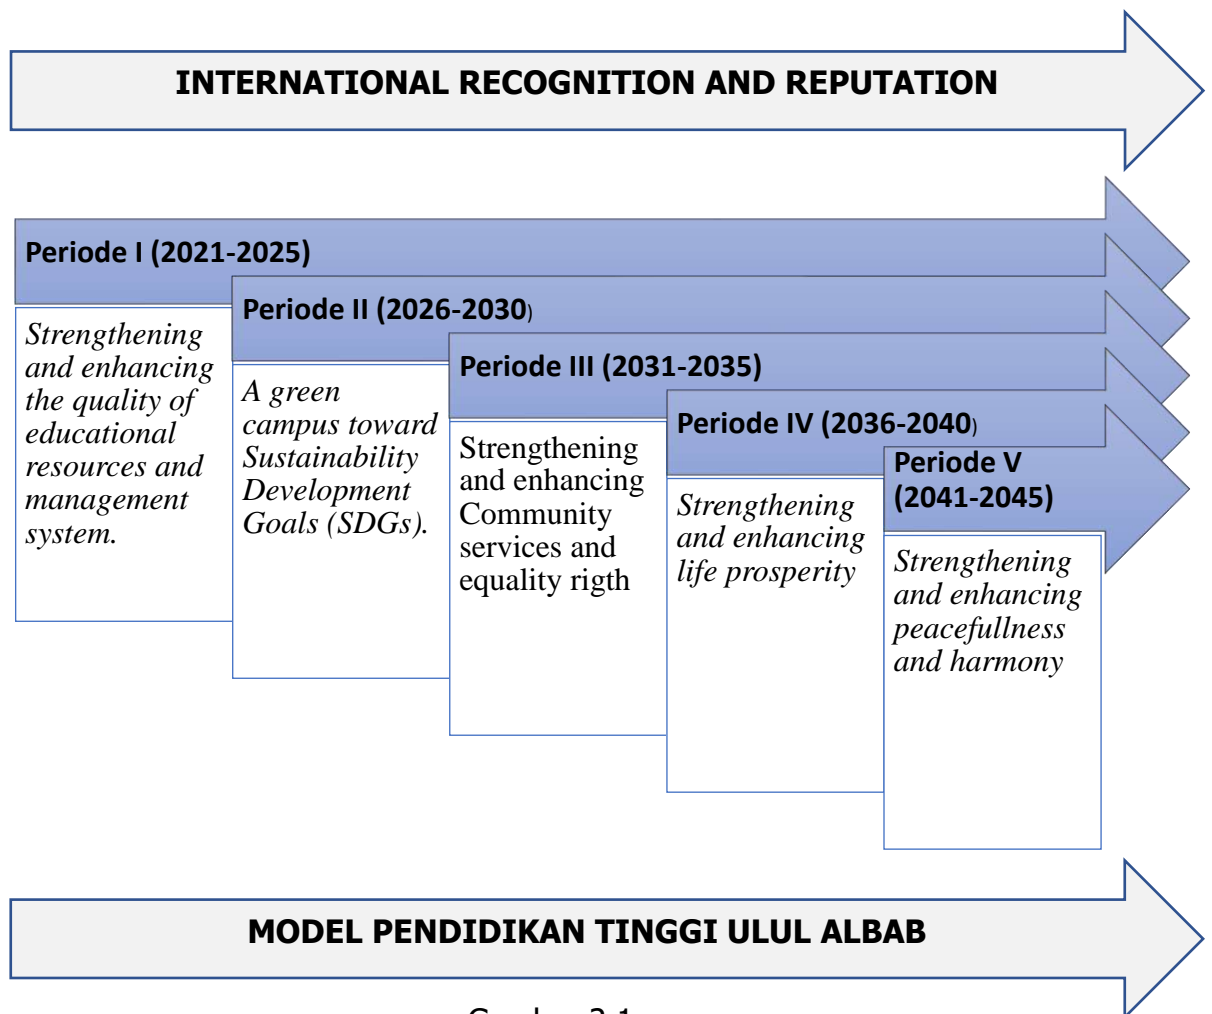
INTERNATIONAL RECOGNITION AND REPUTATION

Periode I (2021-2025)

Strengthening and enhancing the quality of educational resources and management system.

Periode II (2026-2030)

A green campus toward Sustainability Development Goals (SDGs).

Periode III (2031-2035)

Strengthening and enhancing Community services and equality rigth

Periode IV (2036-2040)

Strengthening and enhancing life prosperity

Periode V (2041-2045)

Strengthening and enhancing peacefullness and harmony

MODEL PENDIDIKAN TINGGI ULUL ALBAB

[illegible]